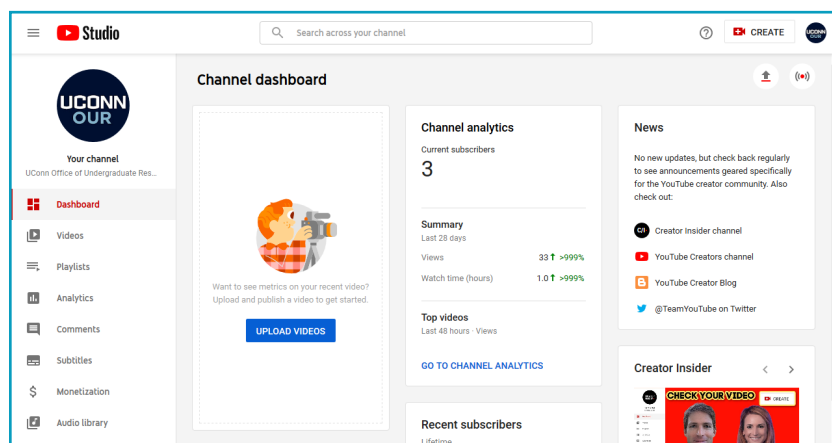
Studio

Search across your channel

CREATE

UCONN OUR

UCONN OUR

Your channel
UConn Office of Undergraduate Res...

Dashboard
Videos
Playlists
Analytics
Comments
Subtitles
Monetization
Audio library

Channel dashboard

Want to see metrics on your recent video? Upload and publish a video to get started.

UPLOAD VIDEOS

Channel analytics

Current subscribers
3

Summary
Last 28 days

Views 33 ↑ >999%
Watch time (hours) 1.0 ↑ >999%

Top videos
Last 48 hours · Views

GO TO CHANNEL ANALYTICS

Recent subscribers
Lifetime

News

No new updates, but check back regularly to see announcements geared specifically for the YouTube creator community. Also check out:

Creator Insider channel
YouTube Creators channel
YouTube Creator Blog
@TeamYouTube on Twitter

Creator Insider

CHECK YOUR VIDEO
CREATE